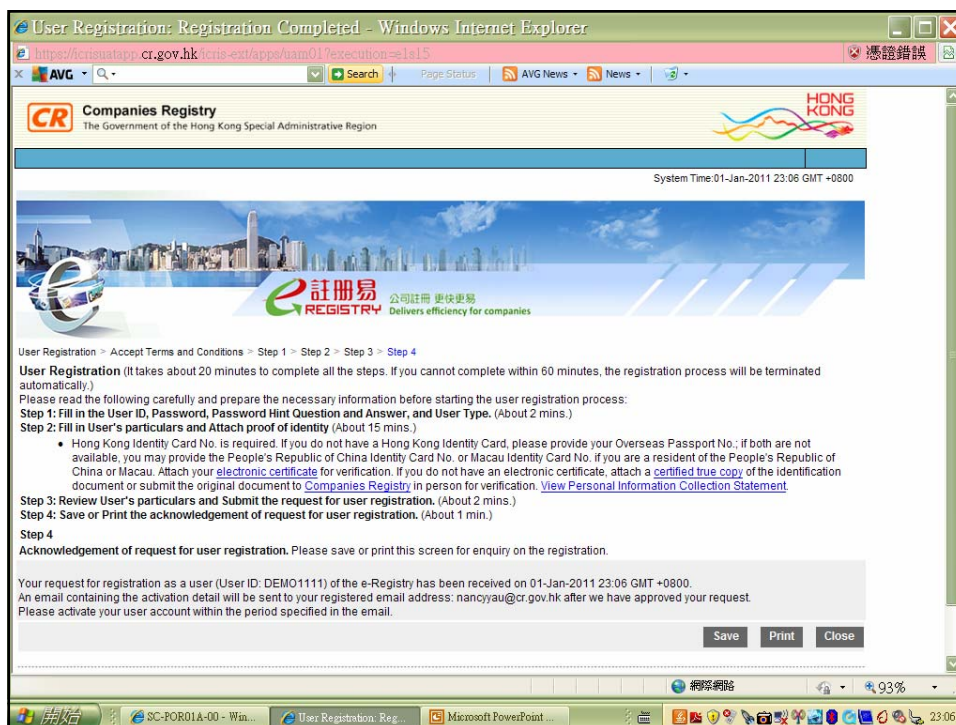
User Registration: Registration Completed - Windows Internet Explorer

https://icrisuatapp.cr.gov.hk/icris-ext/apps/uam01?execution=e1s15

憑證錯誤

AVG Search Page Status AVG News News

CR Companies Registry
The Government of the Hong Kong Special Administrative Region

HONG KONG

System Time:01-Jan-2011 23:06 GMT +0800

e註冊易 公司註冊 更快更易
e REGISTRY Delivers efficiency for companies

User Registration > Accept Terms and Conditions > Step 1 > Step 2 > Step 3 > Step 4

User Registration (It takes about 20 minutes to complete all the steps. If you cannot complete within 60 minutes, the registration process will be terminated automatically.)

Please read the following carefully and prepare the necessary information before starting the user registration process:

Step 1: Fill in the User ID, Password, Password Hint Question and Answer, and User Type. (About 2 mins.)

Step 2: Fill in User's particulars and Attach proof of identity (About 15 mins.)

- Hong Kong Identity Card No. is required. If you do not have a Hong Kong Identity Card, please provide your Overseas Passport No.; if both are not available, you may provide the People's Republic of China Identity Card No. or Macau Identity Card No. if you are a resident of the People's Republic of China or Macau. Attach your electronic certificate for verification. If you do not have an electronic certificate, attach a certified true copy of the identification document or submit the original document to Companies Registry in person for verification. View Personal Information Collection Statement.

Step 3: Review User's particulars and Submit the request for user registration. (About 2 mins.)

Step 4: Save or Print the acknowledgement of request for user registration. (About 1 min.)

Step 4

Acknowledgement of request for user registration. Please save or print this screen for enquiry on the registration.

Your request for registration as a user (User ID: DEMO1111) of the e-Registry has been received on 01-Jan-2011 23:06 GMT +0800.
An email containing the activation detail will be sent to your registered email address: nancyyau@cr.gov.hk after we have approved your request.
Please activate your user account within the period specified in the email.

Save Print Close

網際網路 93%

開始 SC-POR01A-00 - Win... User Registration: Reg... Microsoft PowerPoint ... 23:06